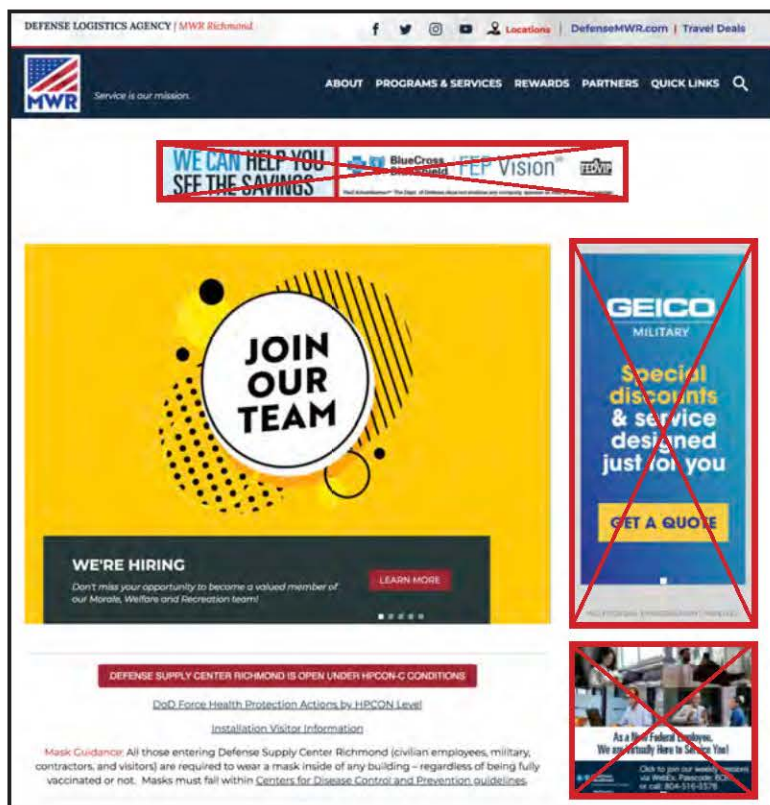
DEFENSE LOGISTICS AGENCY | MWR Richmond

Locations | DefenseMWR.com | Travel Deals

MWR

Service is our mission.

ABOUT PROGRAMS & SERVICES REWARDS PARTNERS QUICK LINKS

WE CAN HELP YOU SEE THE SAVINGS

BlueCross BlueShield FEP Vision FEDVIP

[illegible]

JOIN OUR TEAM

WE'RE HIRING

Don't miss your opportunity to become a valued member of our Morale, Welfare and Recreation team!

LEARN MORE

GEICO

MILITARY

Special discounts & service designed just for you

GET A QUOTE

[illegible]

As a New Federal Employee, We are Virtually Here to Service You!

Click to join our weekly sessions via WebEx. Passcode: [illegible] or call: 804-516-5578

DEFENSE SUPPLY CENTER RICHMOND IS OPEN UNDER HPCON-C CONDITIONS

DoD Force Health Protection Actions by HPCON Level

Installation Visitor Information

Mask Guidance: All those entering Defense Supply Center Richmond (civilian employees, military, contractors, and visitors) are required to wear a mask inside of any building – regardless of being fully vaccinated or not. Masks must fall within Centers for Disease Control and Prevention guidelines.